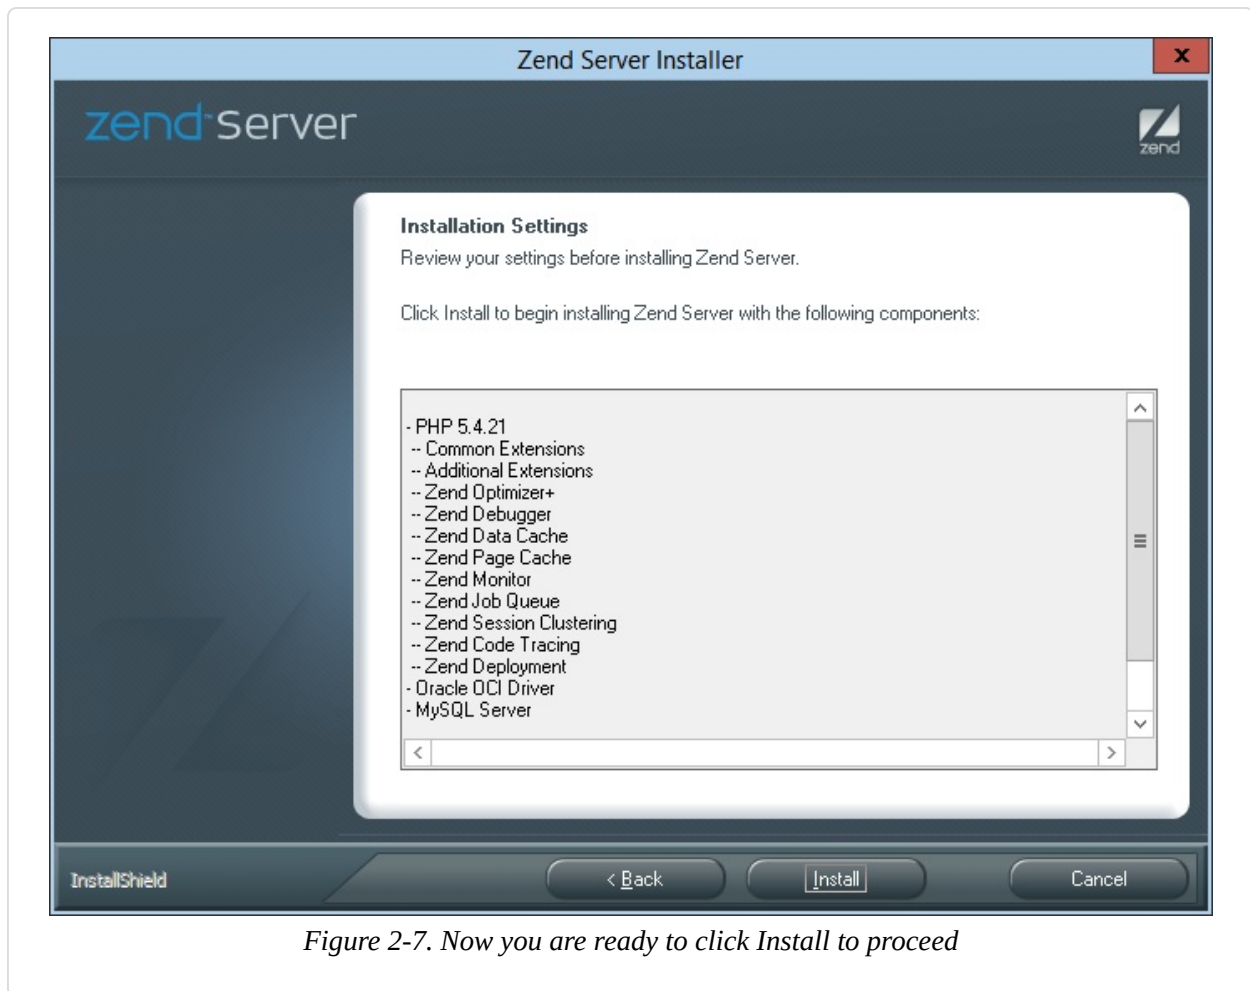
Zend Server Installer

x

zend server

zend

Installation Settings

Review your settings before installing Zend Server.

Click Install to begin installing Zend Server with the following components:

- PHP 5.4.21
-- Common Extensions
-- Additional Extensions
-- Zend Optimizer+
-- Zend Debugger
-- Zend Data Cache
-- Zend Page Cache
-- Zend Monitor
-- Zend Job Queue
-- Zend Session Clustering
-- Zend Code Tracing
-- Zend Deployment
- Oracle OCI Driver
- MySQL Server

InstallShield

< Back

Install

Cancel

Figure 2-7. Now you are ready to click Install to proceed